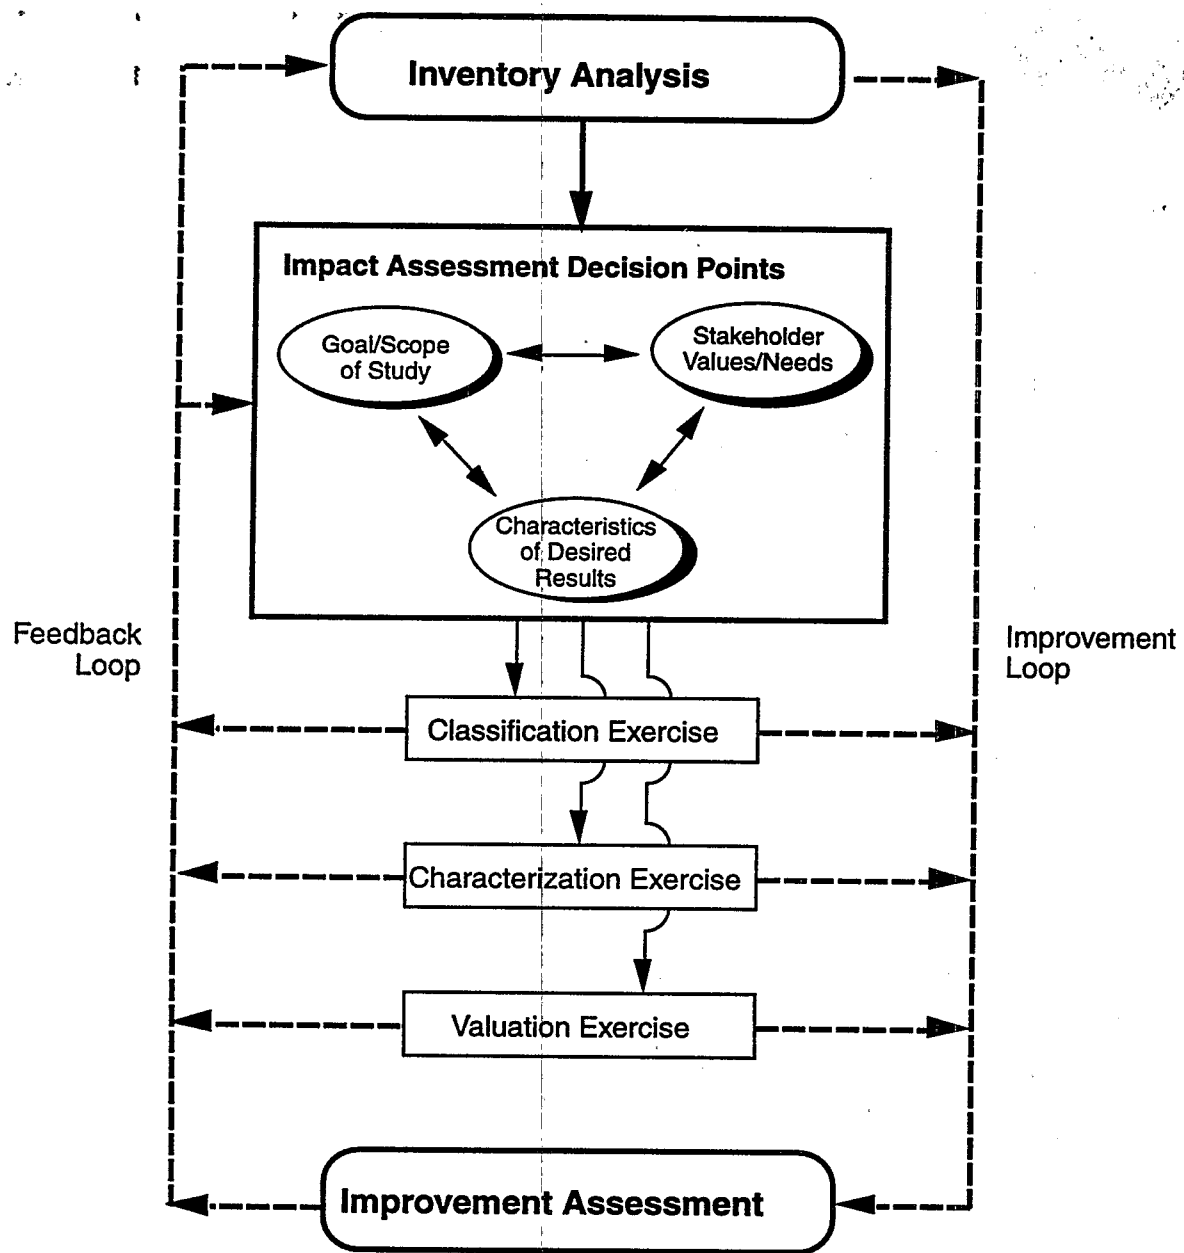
Inventory Analysis

Impact Assessment Decision Points

Goal/Scope of Study

Stakeholder Values/Needs

Characteristics of Desired Results

Feedback Loop

Improvement Loop

Classification Exercise

Characterization Exercise

Valuation Exercise

Improvement Assessment